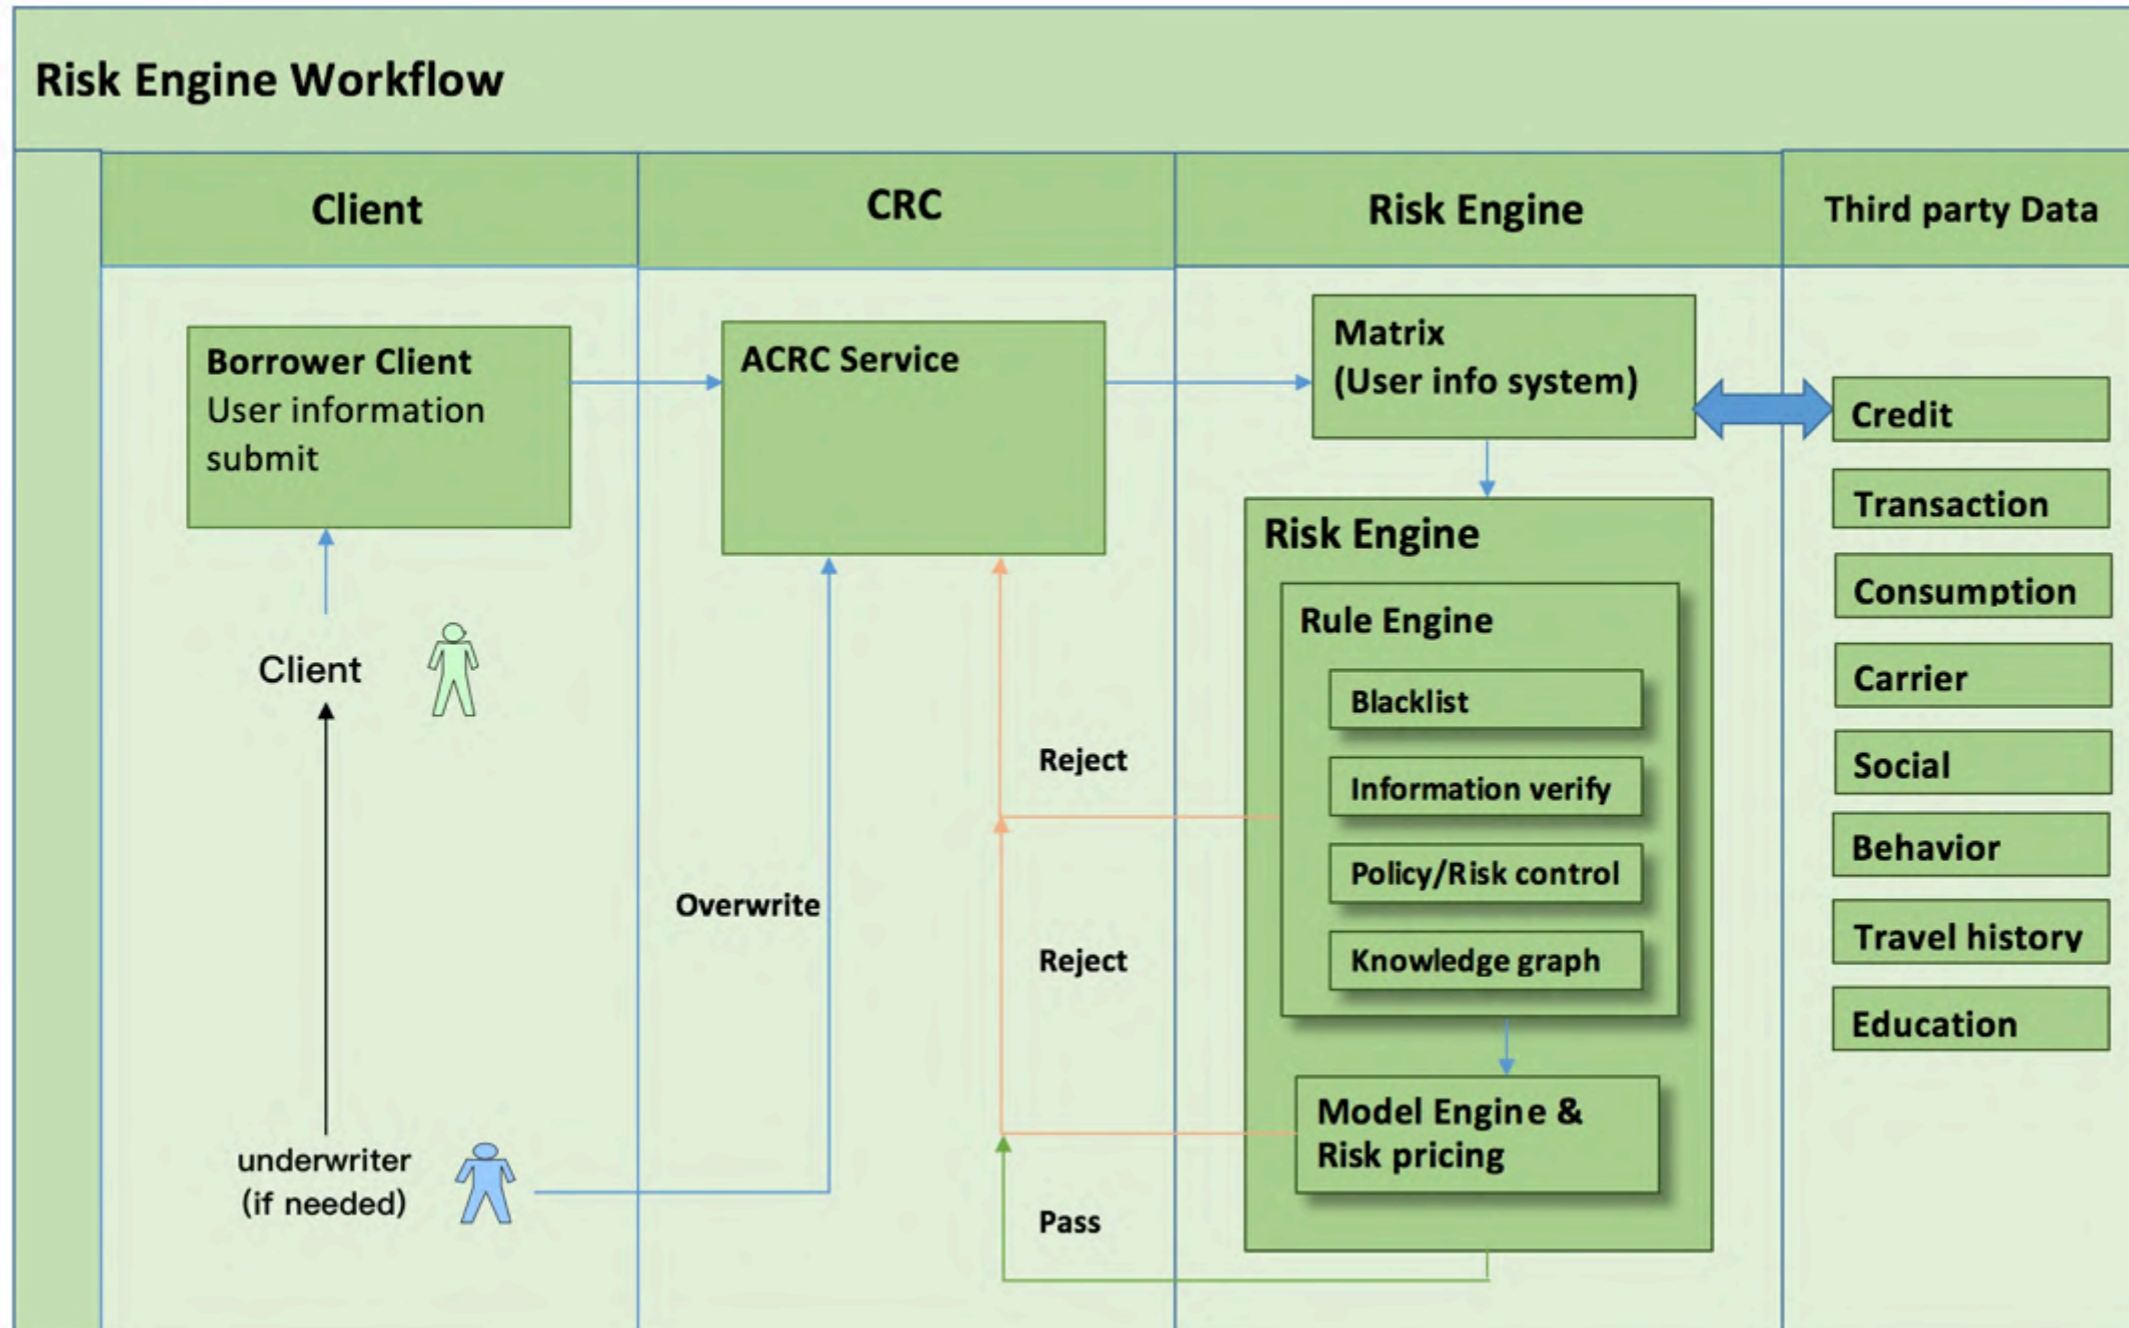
Risk Engine Workflow

Client

CRC

Risk Engine

Third party Data

Borrower Client
User information submit

ACRC Service

Matrix
(User info system)

Credit

Transaction

Consumption

Carrier

Social

Behavior

Travel history

Education

Risk Engine

Rule Engine

Blacklist

Information verify

Policy/Risk control

Knowledge graph

Model Engine & Risk pricing

Client

Reject

Overwrite

Reject

underwriter
(if needed)

Pass